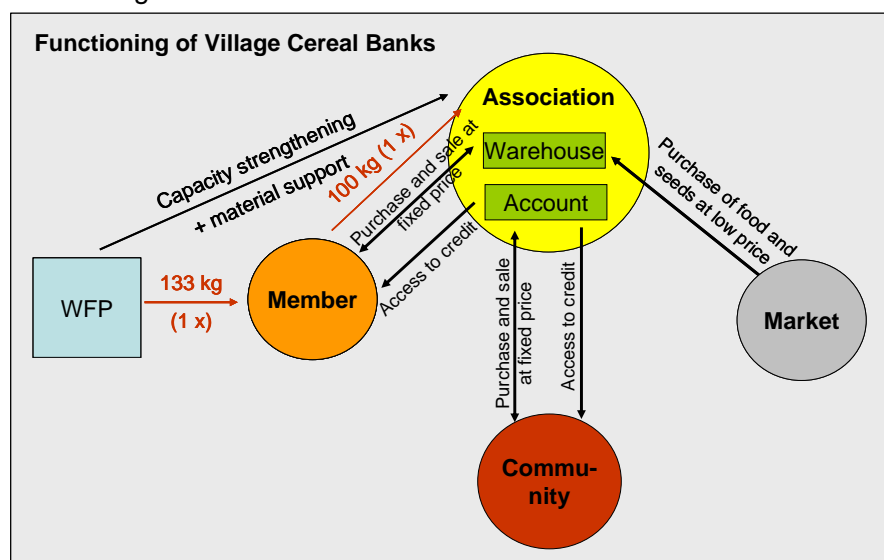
Functioning of Village Cereal Banks

Association

Warehouse

Account

Capacity strengthening + material support

100 kg (1 x)

Purchase and sale at fixed price

Access to credit

Purchase of food and seeds at low price

WFP

133 kg (1 x)

Member

Purchase and sale at fixed price

Access to credit

Market

Commu-nity